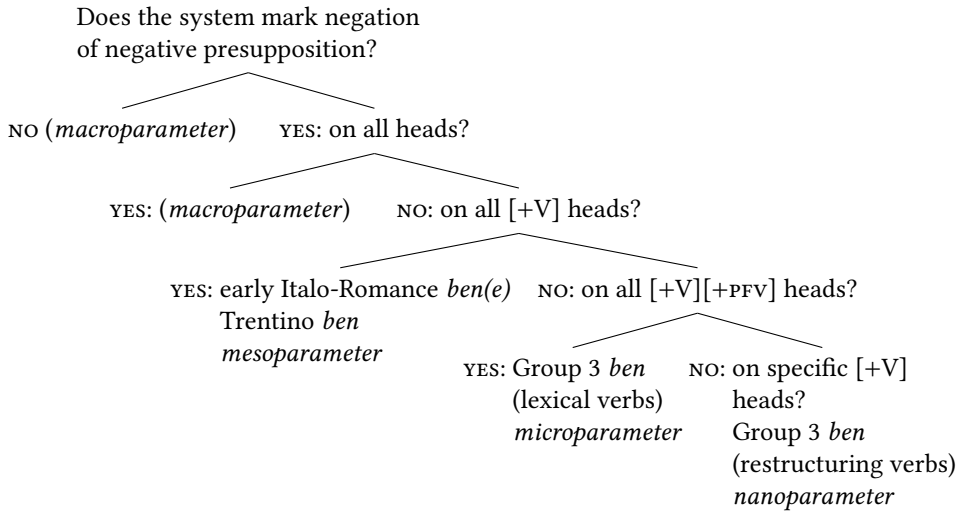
Does the system mark negation of negative presupposition?

NO (*macroparameter*)

YES: on all heads?

YES: (*macroparameter*)

NO: on all [+V] heads?

YES: early Italo-Romance *ben(e)* Trentino *ben* *mesoparameter*

NO: on all [+V][+PFV] heads?

YES: Group 3 *ben* (lexical verbs) *microparameter*

NO: on specific [+V] heads? Group 3 *ben* (restructuring verbs) *nanoparameter*